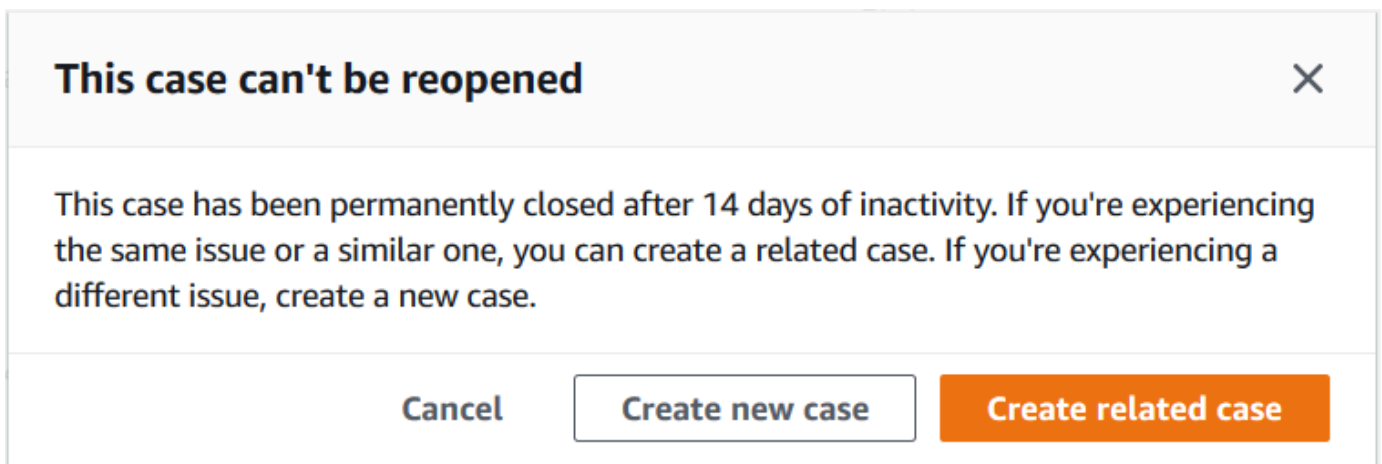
This case can't be reopened

×

This case has been permanently closed after 14 days of inactivity. If you're experiencing the same issue or a similar one, you can create a related case. If you're experiencing a different issue, create a new case.

Cancel

Create new case

Create related case